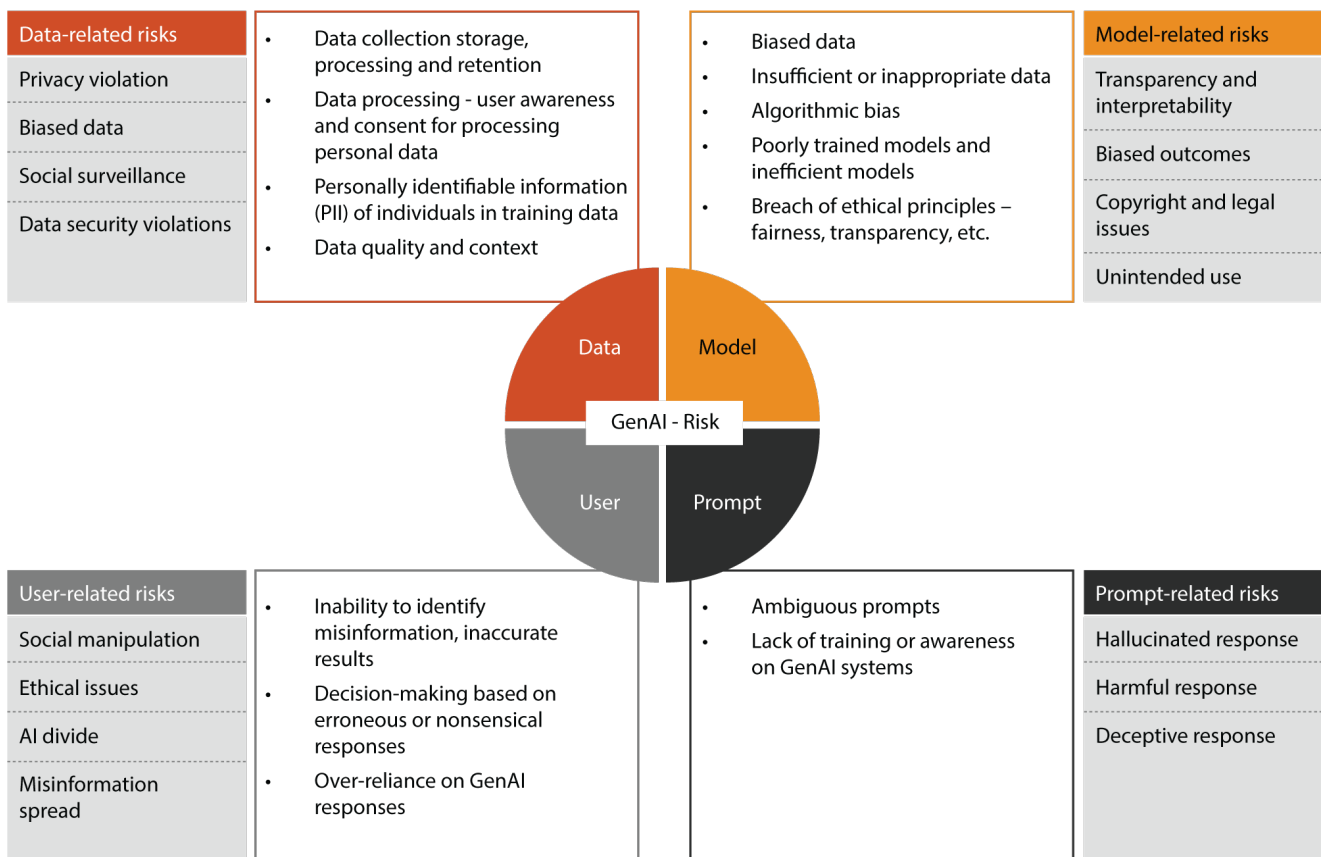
Data-related risks

Privacy violation

Biased data

Social surveillance

Data security violations

- Data collection storage, processing and retention
- Data processing - user awareness and consent for processing personal data
- Personally identifiable information (PII) of individuals in training data
- Data quality and context

- Biased data
- Insufficient or inappropriate data
- Algorithmic bias
- Poorly trained models and inefficient models
- Breach of ethical principles – fairness, transparency, etc.

Model-related risks

Transparency and interpretability

Biased outcomes

Copyright and legal issues

Unintended use

Data

Model

GenAI - Risk

User

Prompt

User-related risks

Social manipulation

Ethical issues

AI divide

Misinformation spread

- Inability to identify misinformation, inaccurate results
- Decision-making based on erroneous or nonsensical responses
- Over-reliance on GenAI responses

- Ambiguous prompts
- Lack of training or awareness on GenAI systems

Prompt-related risks

Hallucinated response

Harmful response

Deceptive response